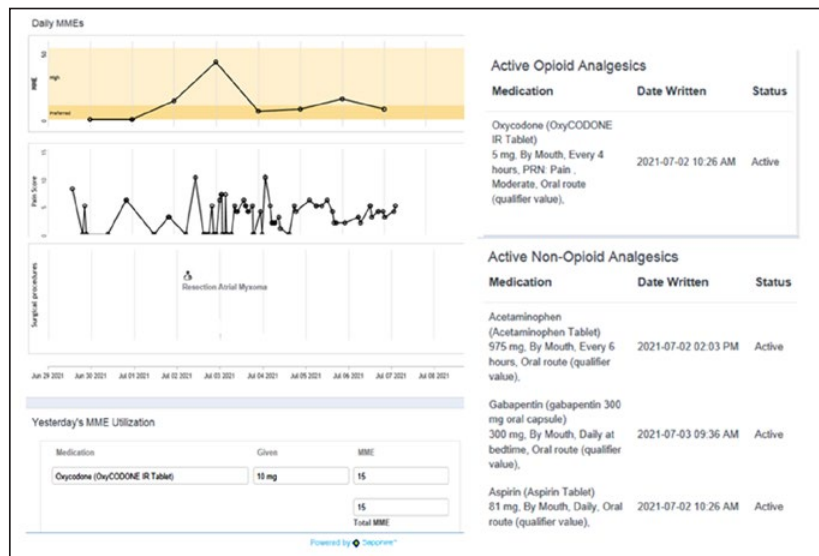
Daily MMEs

MME

50

High

Preferred

10

Pain Score

10

5

0

Surgical procedures

Resection Atrial Myxoma

Jun 29 2021 Jun 30 2021 Jul 01 2021 Jul 02 2021 Jul 03 2021 Jul 04 2021 Jul 05 2021 Jul 06 2021 Jul 07 2021 Jul 08 2021

Yesterday's MME Utilization

| Medication | Given | MME |
|---|---|---|
| Oxycodone (OxyCODONE IR Tablet) | 10 mg | 15 |
| | | 15 |
| | | Total MME |

Powered by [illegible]

Active Opioid Analgesics

| Medication | Date Written | Status |
|---|---|---|
| Oxycodone (OxyCODONE IR Tablet) 5 mg, By Mouth, Every 4 hours, PRN: Pain , Moderate, Oral route (qualifier value), | 2021-07-02 10:26 AM | Active |

Active Non-Opioid Analgesics

| Medication | Date Written | Status |
|---|---|---|
| Acetaminophen (Acetaminophen Tablet) 975 mg, By Mouth, Every 6 hours, Oral route (qualifier value), | 2021-07-02 02:03 PM | Active |
| Gabapentin (gabapentin 300 mg oral capsule) 300 mg, By Mouth, Daily at bedtime, Oral route (qualifier value), | 2021-07-03 09:36 AM | Active |
| Aspirin (Aspirin Tablet) 81 mg, By Mouth, Daily, Oral route (qualifier value), | 2021-07-02 10:26 AM | Active |